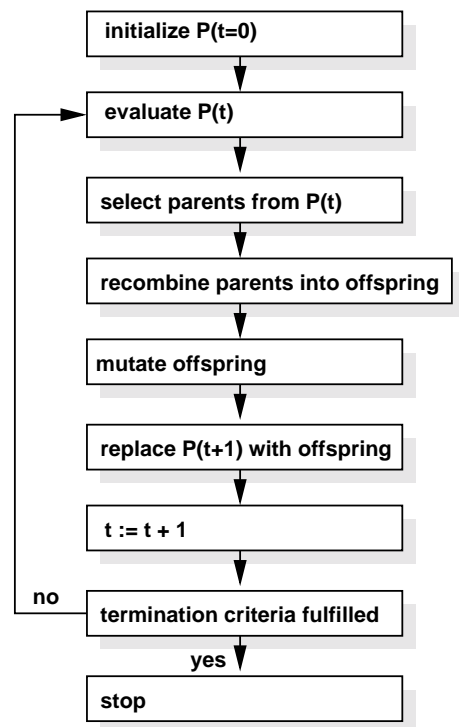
initialize P(t=0)

evaluate P(t)

select parents from P(t)

recombine parents into offspring

mutate offspring

replace P(t+1) with offspring

t := t + 1

no

termination criteria fulfilled

yes

stop